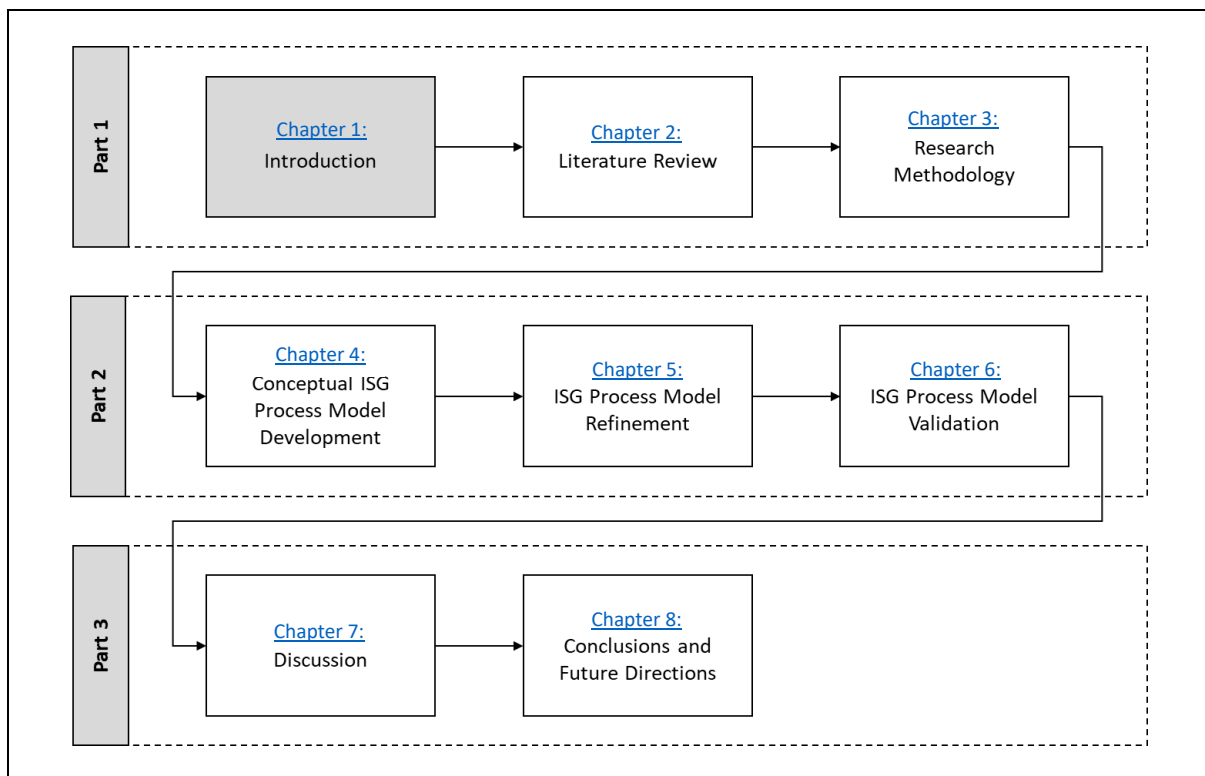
Part 1

Chapter 1:
Introduction

Chapter 2:
Literature Review

Chapter 3:
Research Methodology

Part 2

Chapter 4:
Conceptual ISG Process Model Development

Chapter 5:
ISG Process Model Refinement

Chapter 6:
ISG Process Model Validation

Part 3

Chapter 7:
Discussion

Chapter 8:
Conclusions and Future Directions